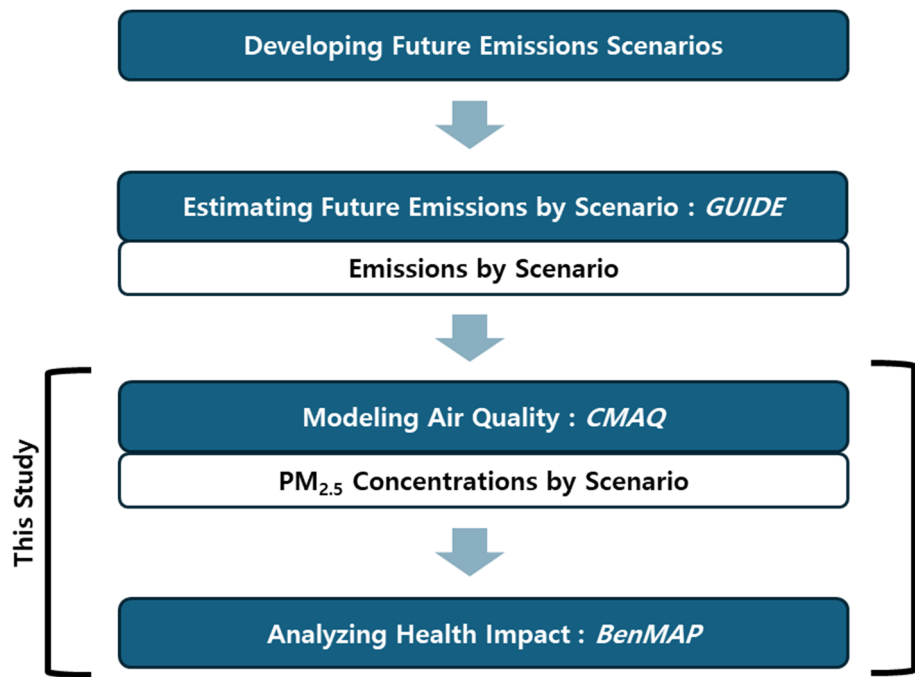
Developing Future Emissions Scenarios

Estimating Future Emissions by Scenario : GUIDE

Emissions by Scenario

This Study

Modeling Air Quality : CMAQ

$PM_{2.5}$ Concentrations by Scenario

Analyzing Health Impact : BenMAP